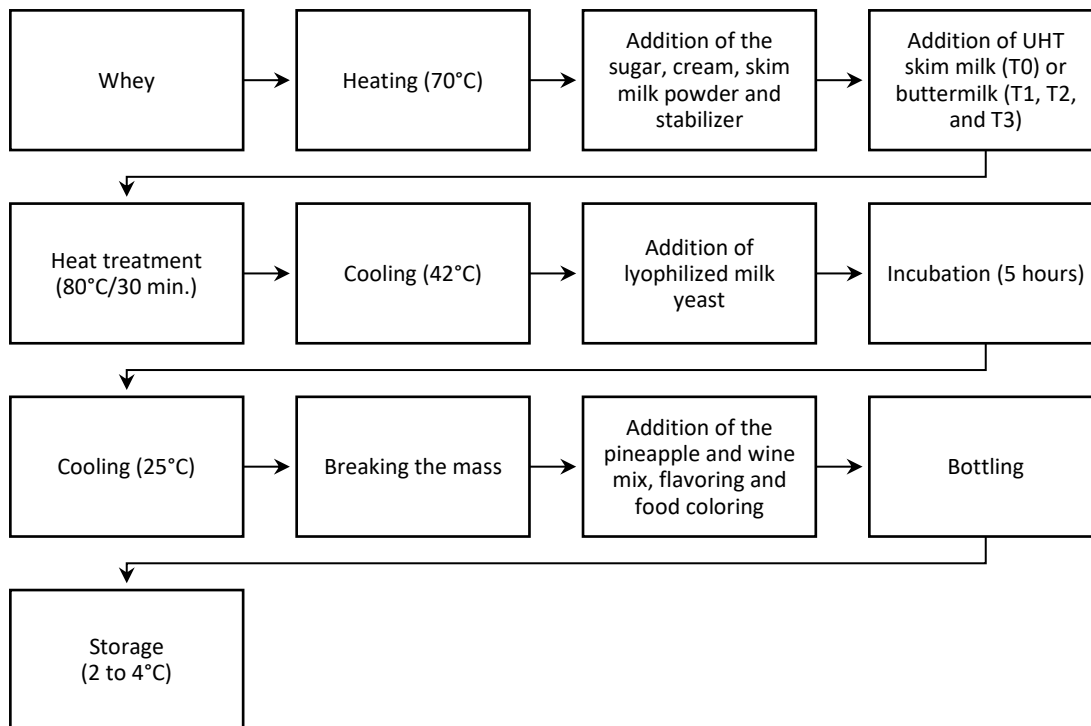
Whey

Heating (70°C)

Addition of the sugar, cream, skim milk powder and stabilizer

Addition of UHT skim milk (T0) or buttermilk (T1, T2, and T3)

Heat treatment (80°C/30 min.)

Cooling (42°C)

Addition of lyophilized milk yeast

Incubation (5 hours)

Cooling (25°C)

Breaking the mass

Addition of the pineapple and wine mix, flavoring and food coloring

Bottling

Storage (2 to 4°C)